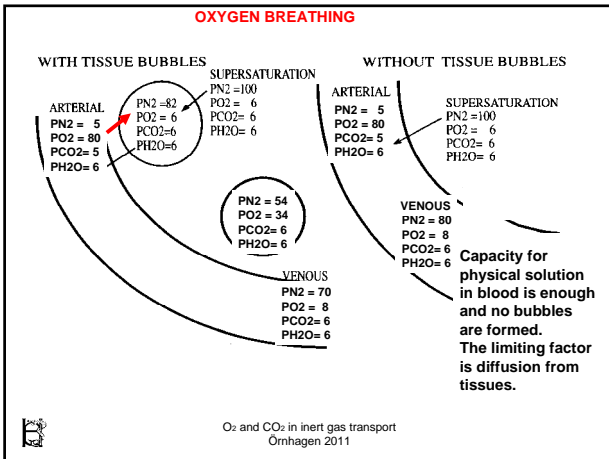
OXYGEN BREATHING

WITH TISSUE BUBBLES

SUPERSATURATION
PN2 =100
PO2 = 6
PCO2= 6
PH2O= 6

ARTERIAL
PN2 = 5
PO2 = 80
PCO2= 5
PH2O= 6

PN2 =82
PO2 = 6
PCO2=6
PH2O=6

PN2 = 54
PO2 = 34
PCO2= 6
PH2O= 6

VENOUS
PN2 = 70
PO2 = 8
PCO2= 6
PH2O= 6

WITHOUT TISSUE BUBBLES

ARTERIAL
PN2 = 5
PO2 = 80
PCO2= 5
PH2O= 6

SUPERSATURATION
PN2 =100
PO2 = 6
PCO2= 6
PH2O= 6

VENOUS
PN2 = 80
PO2 = 8
PCO2= 6
PH2O= 6

Capacity for physical solution in blood is enough and no bubbles are formed.
The limiting factor is diffusion from tissues.

$O_2$ and $CO_2$ in inert gas transport
Örnhagen 2011